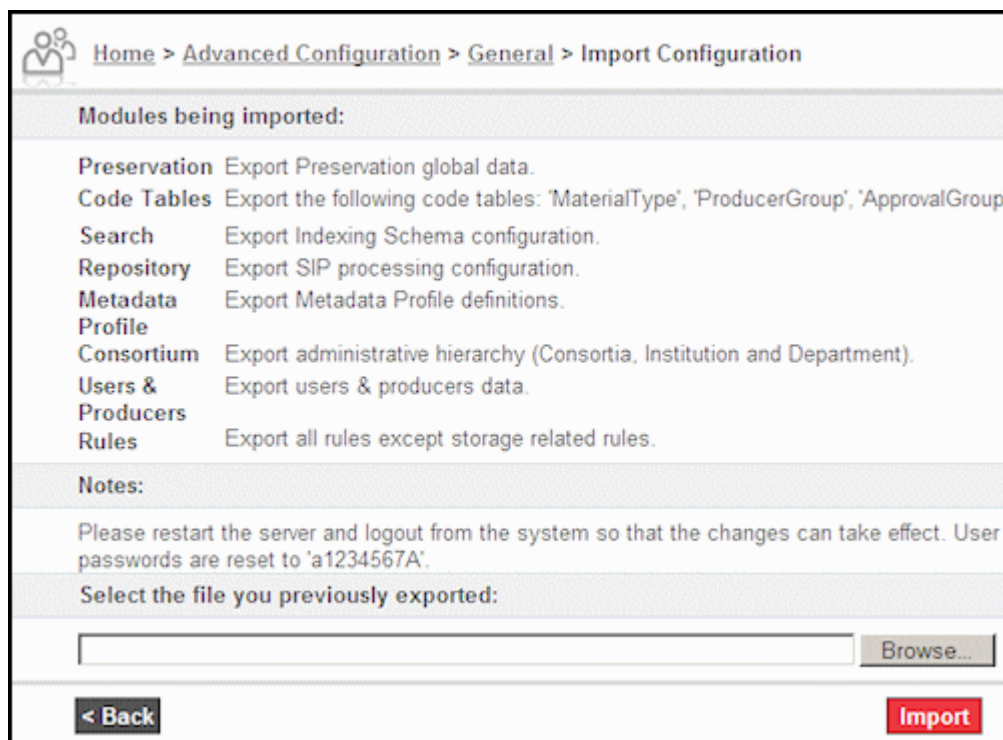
Home > Advanced Configuration > General > Import Configuration

Modules being imported:

| | |
|---|---|
| Preservation | Export Preservation global data. |
| Code Tables | Export the following code tables: 'MaterialType', 'ProducerGroup', 'ApprovalGroup |
| Search | Export Indexing Schema configuration. |
| Repository | Export SIP processing configuration. |
| Metadata Profile | Export Metadata Profile definitions. |
| Consortium | Export administrative hierarchy (Consortia, Institution and Department). |
| Users & Producers | Export users & producers data. |
| Rules | Export all rules except storage related rules. |

Notes:

Please restart the server and logout from the system so that the changes can take effect. User passwords are reset to 'a1234567A'.

Select the file you previously exported:

Browse...

< Back

Import